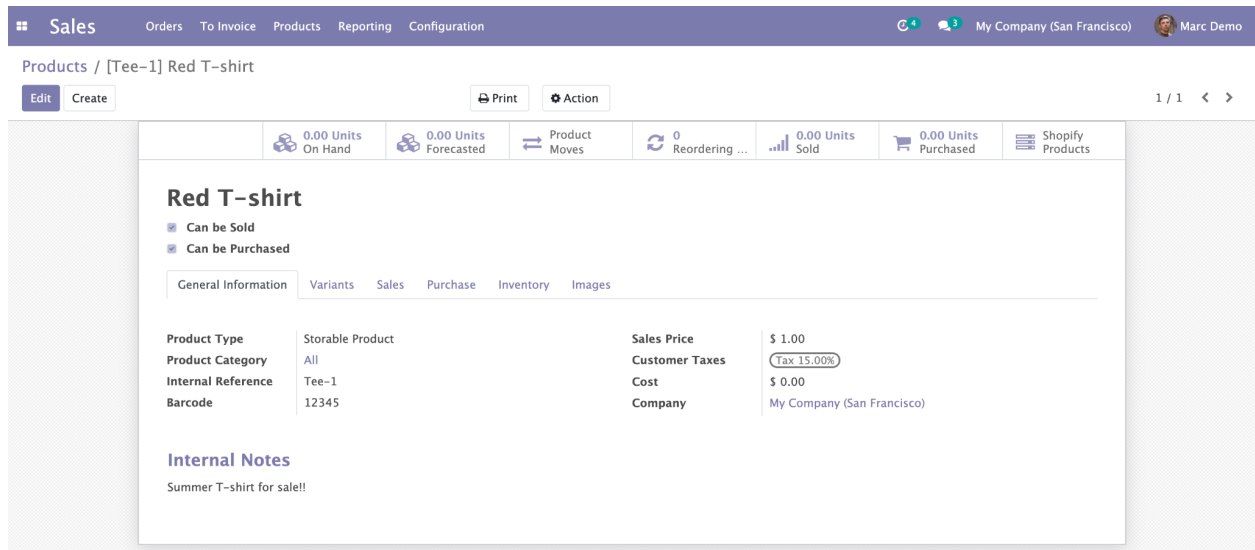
Sales Orders To Invoice Products Reporting Configuration 4 3 My Company (San Francisco) Marc Demo

Products / [Tee-1] Red T-shirt

Edit Create Print Action 1 / 1

0.00 Units On Hand | 0.00 Units Forecasted | Product Moves | 0 Reordering ... | 0.00 Units Sold | 0.00 Units Purchased | Shopify Products

Red T-shirt

Can be Sold
Can be Purchased

General Information Variants Sales Purchase Inventory Images

| | | | |
|---|---|---|---|
| Product Type | Storable Product | Sales Price | $ 1.00 |
| Product Category | All | Customer Taxes | Tax 15.00% |
| Internal Reference | Tee-1 | Cost | $ 0.00 |
| Barcode | 12345 | Company | My Company (San Francisco) |

Internal Notes

Summer T-shirt for sale!!